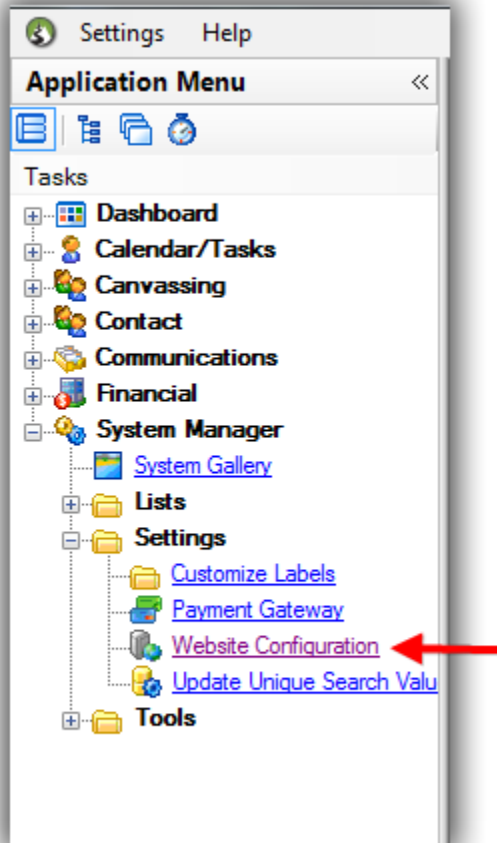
Settings Help

Application Menu «

Tasks

Dashboard
Calendar/Tasks
Canvassing
Contact
Communications
Financial
System Manager
System Gallery
Lists
Settings
Customize Labels
Payment Gateway
Website Configuration
Update Unique Search Valu
Tools